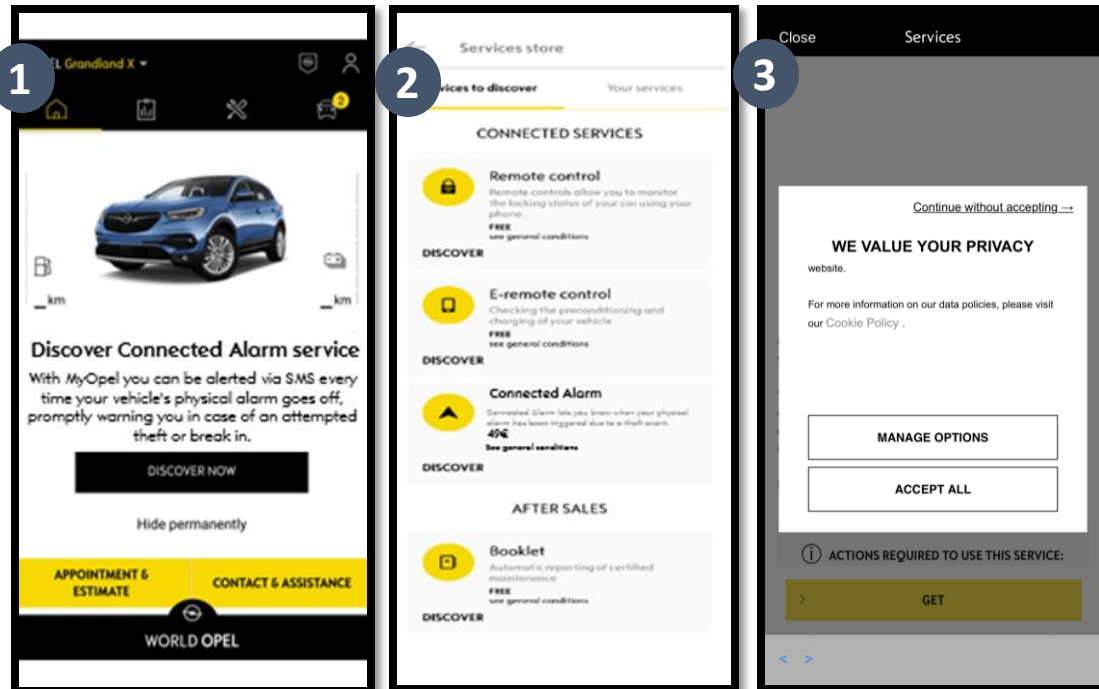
1

EL Grandland X

2

_km

_km

Discover Connected Alarm service

With MyOpel you can be alerted via SMS every time your vehicle's physical alarm goes off, promptly warning you in case of an attempted theft or break in.

DISCOVER NOW

Hide permanently

APPOINTMENT & ESTIMATE

CONTACT & ASSISTANCE

WORLD OPEL

2

Services store

vices to discover

Your services

CONNECTED SERVICES

Remote control

Remote controls allow you to monitor the locking status of your car using your phone.

FREE

see general conditions

DISCOVER

E-remote control

Checking the preconditioning and charging of your vehicle

FREE

see general conditions

DISCOVER

Connected Alarm

Connected Alarm lets you know when your physical alarm has been triggered due to a theft event.

49€

See general conditions

DISCOVER

AFTER SALES

Booklet

Automatic reporting of certified maintenance

FREE

see general conditions

DISCOVER

3

Close

Services

Continue without accepting →

WE VALUE YOUR PRIVACY

website.

For more information on our data policies, please visit our Cookie Policy .

MANAGE OPTIONS

ACCEPT ALL

ACTIONS REQUIRED TO USE THIS SERVICE:

GET

< >